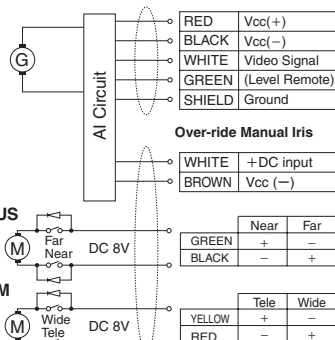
G

AI Circuit

| RED | Vcc(+) |
|---|---|
| BLACK | Vcc(−) |
| WHITE | Video Signal |
| GREEN | (Level Remote) |
| SHIELD | Ground |

Over-ride Manual Iris

| WHITE | +DC input |
|---|---|
| BROWN | Vcc (−) |

US

M Far Near DC 8V

| | Near | Far |
|---|---|---|
| GREEN | + | − |
| BLACK | − | + |

M

M Wide Tele DC 8V

| | Tele | Wide |
|---|---|---|
| YELLOW | + | − |
| RED | − | + |